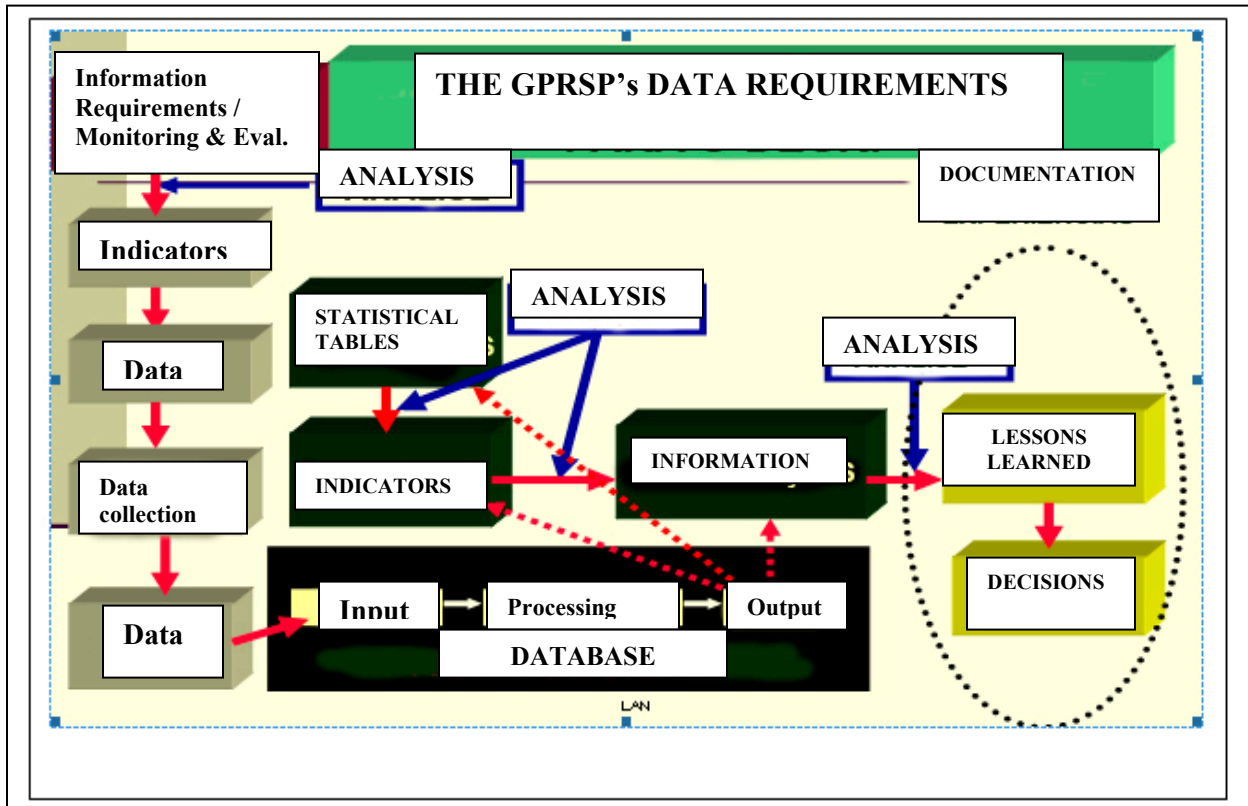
Information Requirements / Monitoring & Eval.

THE GPRSP's DATA REQUIREMENTS

ANALYSIS

DOCUMENTATION

Indicators

STATISTICAL TABLES

ANALYSIS

ANALYSIS

Data

LESSONS LEARNED

INDICATORS

INFORMATION

Data collection

DECISIONS

Data

Input

Processing

Output

DATABASE

LAN